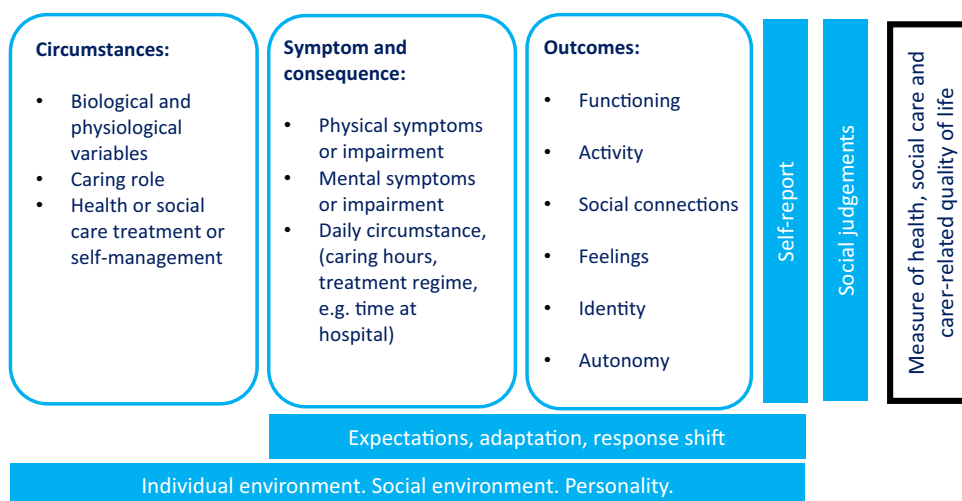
**Circumstances:**

- Biological and physiological variables
- Caring role
- Health or social care treatment or self-management

**Symptom and consequence:**

- Physical symptoms or impairment
- Mental symptoms or impairment
- Daily circumstance, (caring hours, treatment regime, e.g. time at hospital)

**Outcomes:**

- Functioning
- Activity
- Social connections
- Feelings
- Identity
- Autonomy

Self-report

Social judgements

Measure of health, social care and carer-related quality of life

Expectations, adaptation, response shift

Individual environment. Social environment. Personality.